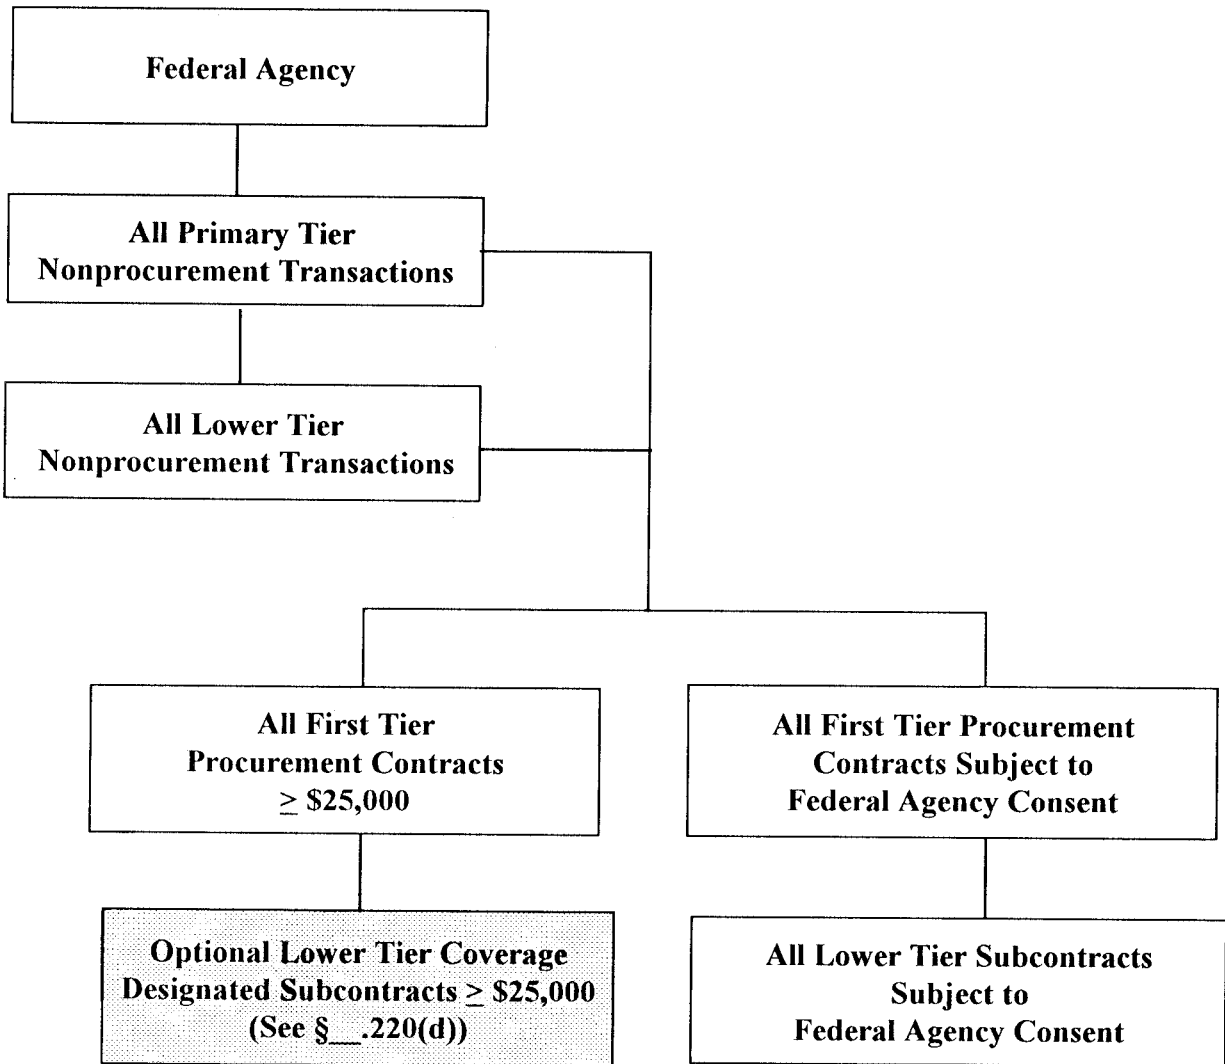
Federal Agency

All Primary Tier Nonprocurement Transactions

All Lower Tier Nonprocurement Transactions

All First Tier Procurement Contracts $\geq$ \$25,000

All First Tier Procurement Contracts Subject to Federal Agency Consent

Optional Lower Tier Coverage Designated Subcontracts $\geq$ \$25,000 (See §\_\_.220(d))

All Lower Tier Subcontracts Subject to Federal Agency Consent